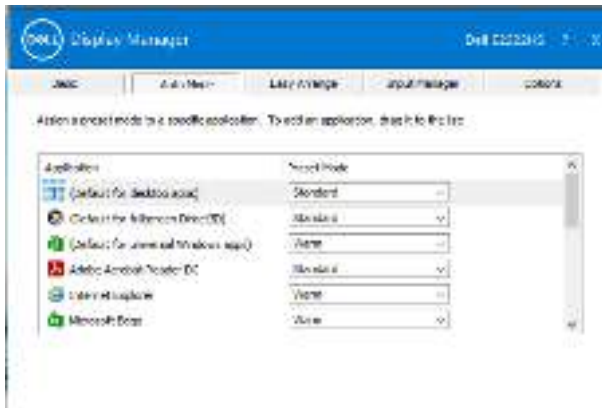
DELL Display Manager

Dell E2222HS ? X

Basic | Auto Mode | Easy Arrange | Input Manager | Options

Assign a preset mode to a specific application. To add an application, drag it to the list.

| Application | Preset Mode |
|---|---|
| (Default for desktop apps) | Standard |
| (Default for fullscreen DirectX) | Standard |
| (Default for universal Windows apps) | None |
| Adobe Acrobat Reader DC | Standard |
| Internet Explorer | None |
| Microsoft Edge | None |